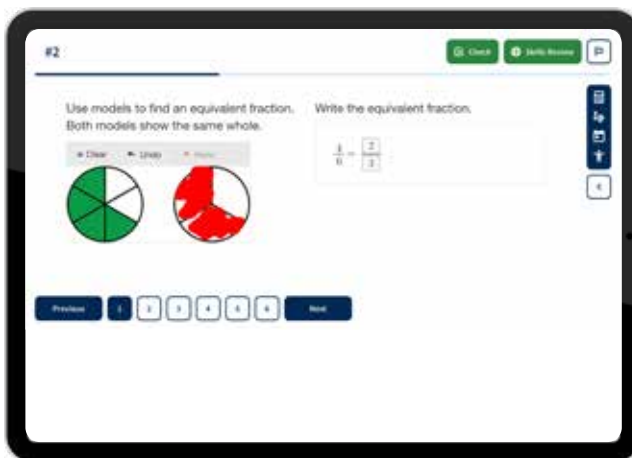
#2

Check

Skills Review

Use models to find an equivalent fraction. Both models show the same whole.

Clear Undo Redo

Write the equivalent fraction.

$\frac{1}{6} = \frac{2}{3}$

Previous 1 2 3 4 5 6 Next